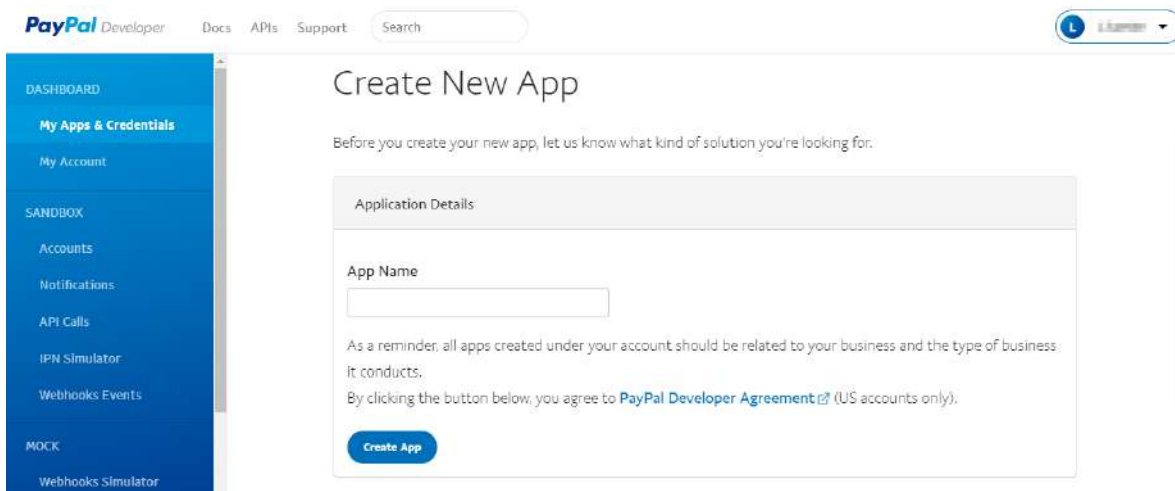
PayPal Developer Docs APIs Support Search

L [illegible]

DASHBOARD
My Apps & Credentials
My Account

SANDBOX
Accounts
Notifications
API Calls
IPN Simulator
Webhooks Events

MOCK
Webhooks Simulator

Create New App

Before you create your new app, let us know what kind of solution you're looking for.

Application Details

App Name

As a reminder, all apps created under your account should be related to your business and the type of business it conducts.

By clicking the button below, you agree to PayPal Developer Agreement (US accounts only).

Create App